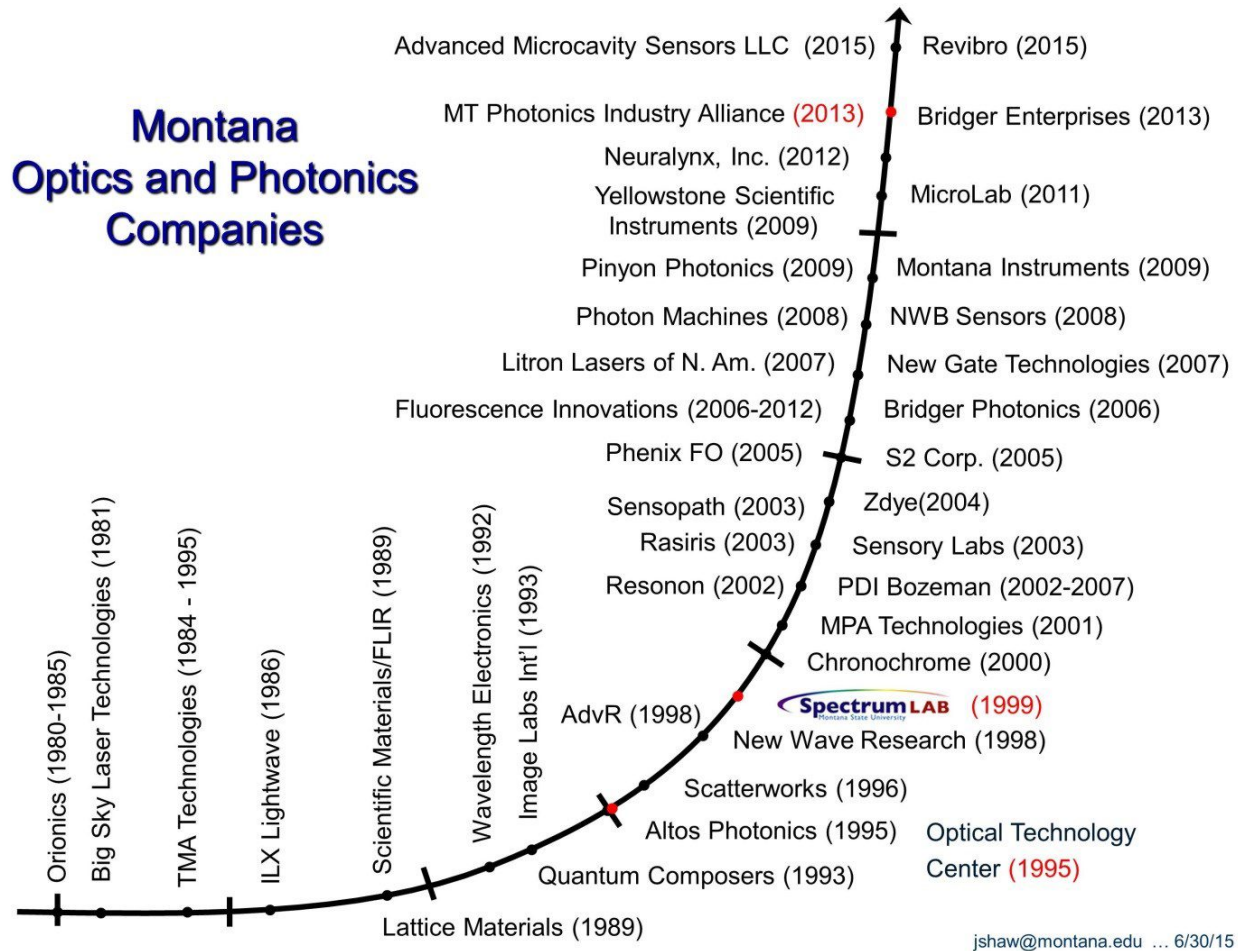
Montana Optics and Photonics Companies

Advanced Microcavity Sensors LLC (2015)
Revibro (2015)
MT Photonics Industry Alliance (2013)
Bridger Enterprises (2013)
Neuralynx, Inc. (2012)
Yellowstone Scientific Instruments (2009)
MicroLab (2011)
Pinyon Photonics (2009)
Montana Instruments (2009)
Photon Machines (2008)
NWB Sensors (2008)
Litron Lasers of N. Am. (2007)
New Gate Technologies (2007)
Fluorescence Innovations (2006-2012)
Bridger Photonics (2006)
Phenix FO (2005)
S2 Corp. (2005)
Sensopath (2003)
Zdye(2004)
Rasiris (2003)
Sensory Labs (2003)
Resonon (2002)
PDI Bozeman (2002-2007)
MPA Technologies (2001)
Chronochrome (2000)
AdvR (1998)
Spectrum LAB Montana State University (1999)
New Wave Research (1998)
Scatterworks (1996)
Altos Photonics (1995)
Optical Technology Center (1995)
Quantum Composers (1993)
Lattice Materials (1989)

Orionics (1980-1985)
Big Sky Laser Technologies (1981)
TMA Technologies (1984 - 1995)
ILX Lightwave (1986)
Scientific Materials/FLIR (1989)
Wavelength Electronics (1992)
Image Labs Int'l (1993)

jshaw@montana.edu … 6/30/15